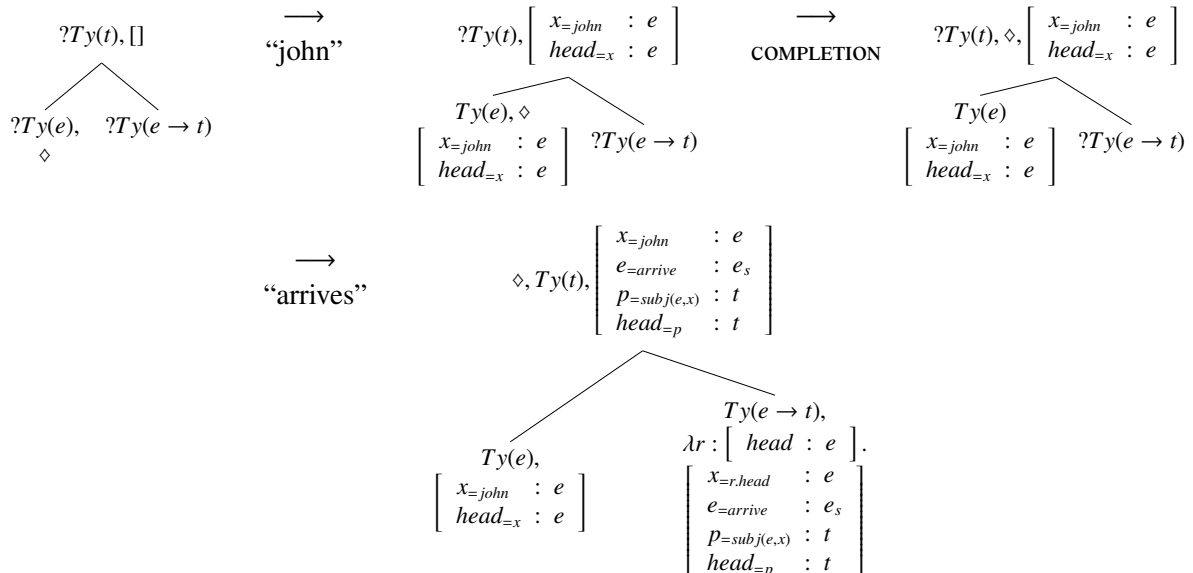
$?Ty(t), []$

$?Ty(e), \diamond$ $?Ty(e \rightarrow t)$

$\longrightarrow$ "john"

$?Ty(t), \begin{bmatrix} x_{=john} & : e \\ head_{=x} & : e \end{bmatrix}$

$Ty(e), \diamond \begin{bmatrix} x_{=john} & : e \\ head_{=x} & : e \end{bmatrix}$ $?Ty(e \rightarrow t)$

$\longrightarrow$ COMPLETION

$?Ty(t), \diamond, \begin{bmatrix} x_{=john} & : e \\ head_{=x} & : e \end{bmatrix}$

$Ty(e) \begin{bmatrix} x_{=john} & : e \\ head_{=x} & : e \end{bmatrix}$ $?Ty(e \rightarrow t)$

$\longrightarrow$ "arrives"

$\diamond, Ty(t), \begin{bmatrix} x_{=john} & : e \\ e_{=arrive} & : e_s \\ p_{=subj(e,x)} & : t \\ head_{=p} & : t \end{bmatrix}$

$Ty(e), \begin{bmatrix} x_{=john} & : e \\ head_{=x} & : e \end{bmatrix}$

$Ty(e \rightarrow t), \lambda r : \begin{bmatrix} head & : e \end{bmatrix}. \begin{bmatrix} x_{=r.head} & : e \\ e_{=arrive} & : e_s \\ p_{=subj(e,x)} & : t \\ head_{=p} & : t \end{bmatrix}$